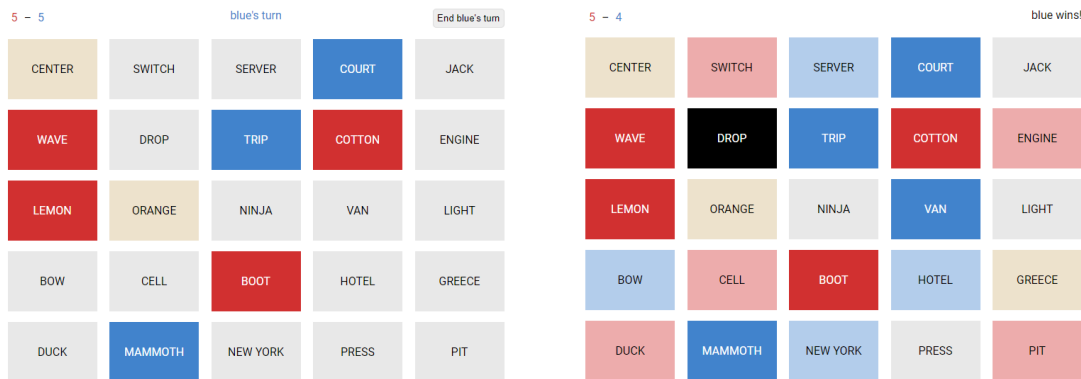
5 – 5

blue's turn

End blue's turn

| | | | | |
|---|---|---|---|---|
| CENTER | SWITCH | SERVER | COURT | JACK |
| WAVE | DROP | TRIP | COTTON | ENGINE |
| LEMON | ORANGE | NINJA | VAN | LIGHT |
| BOW | CELL | BOOT | HOTEL | GREECE |
| DUCK | MAMMOTH | NEW YORK | PRESS | PIT |

5 – 4

blue wins!

| | | | | |
|---|---|---|---|---|
| CENTER | SWITCH | SERVER | COURT | JACK |
| WAVE | DROP | TRIP | COTTON | ENGINE |
| LEMON | ORANGE | NINJA | VAN | LIGHT |
| BOW | CELL | BOOT | HOTEL | GREECE |
| DUCK | MAMMOTH | NEW YORK | PRESS | PIT |